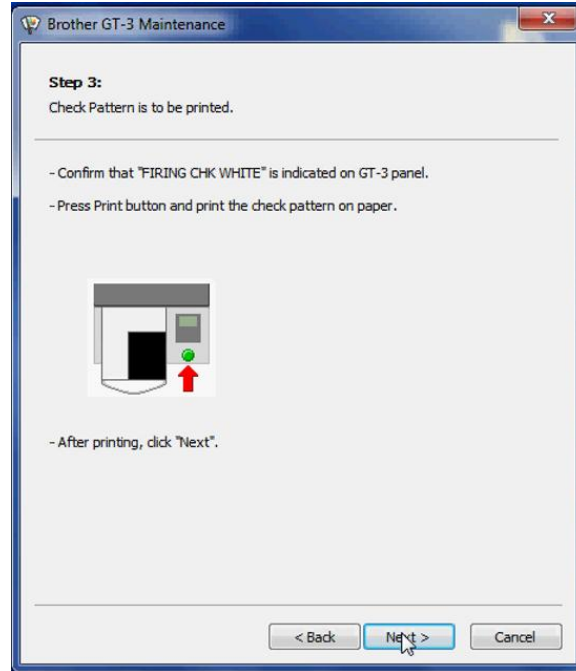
Brother GT-3 Maintenance

Step 3:
Check Pattern is to be printed.

- Confirm that "FIRING CHK WHITE" is indicated on GT-3 panel.

- Press Print button and print the check pattern on paper.

- After printing, click "Next".

< Back
Next >
Cancel